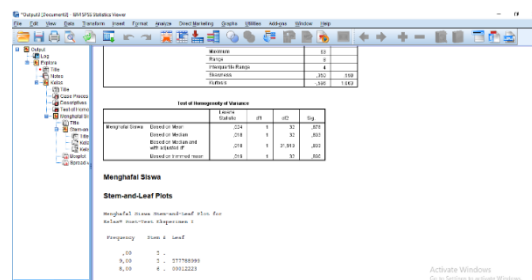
*Output1 [Document0] - IBM SPSS Statistics Viewer

File Edit View Data Transform Insert Format Analyze Direct Marketing Graphs Utilities Add-ons Window Help

Output
Log
Explore
Title
Notes
Kelas
Title
Case Processing
Descriptives
Test of Homogeneity
Menghafal Siswa
Title
Stem-and-leaf
Title
Kelas
Kelas
Boxplot
Spread vs. Level

| | | |
|---|---|---|
| Minimum | 33 | |
| Range | 9 | |
| Interquartile Range | 4 | |
| Skewness | ,202 | ,550 |
| Kurtosis | ,548 | 1,063 |

Test of Homogeneity of Variance

| | | Levene Statistic | df1 | df2 | Sig. |
|---|---|---|---|---|---|
| Menghafal Siswa | Based on Mean | ,224 | 1 | 32 | ,639 |
| | Based on Median | ,219 | 1 | 32 | ,643 |
| | Based on Median and with adjusted df | ,219 | 1 | 31,874 | ,643 |
| | Based on trimmed mean | ,218 | 1 | 32 | ,644 |

Menghafal Siswa

Stem-and-Leaf Plots

Menghafal Siswa Stem-and-Leaf Plot for
Kelas= Post-Test Eksperimen 1

Frequency Stem & Leaf

,00 3 .
8,00 3 . 577788999
8,00 4 . 00012223

Activate Windows
Go to Settings to activate Windows.